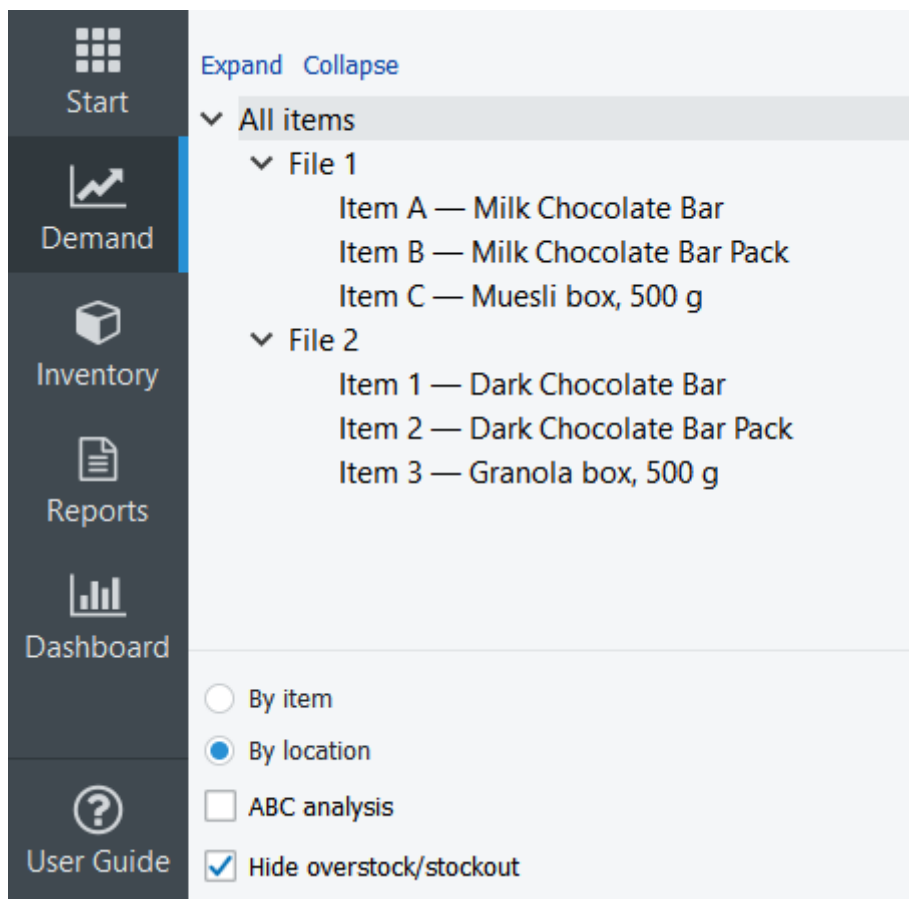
Start
Demand
Inventory
Reports
Dashboard
User Guide

Expand Collapse
All items
File 1
Item A — Milk Chocolate Bar
Item B — Milk Chocolate Bar Pack
Item C — Muesli box, 500 g
File 2
Item 1 — Dark Chocolate Bar
Item 2 — Dark Chocolate Bar Pack
Item 3 — Granola box, 500 g

By item
By location
ABC analysis
Hide overstock/stockout